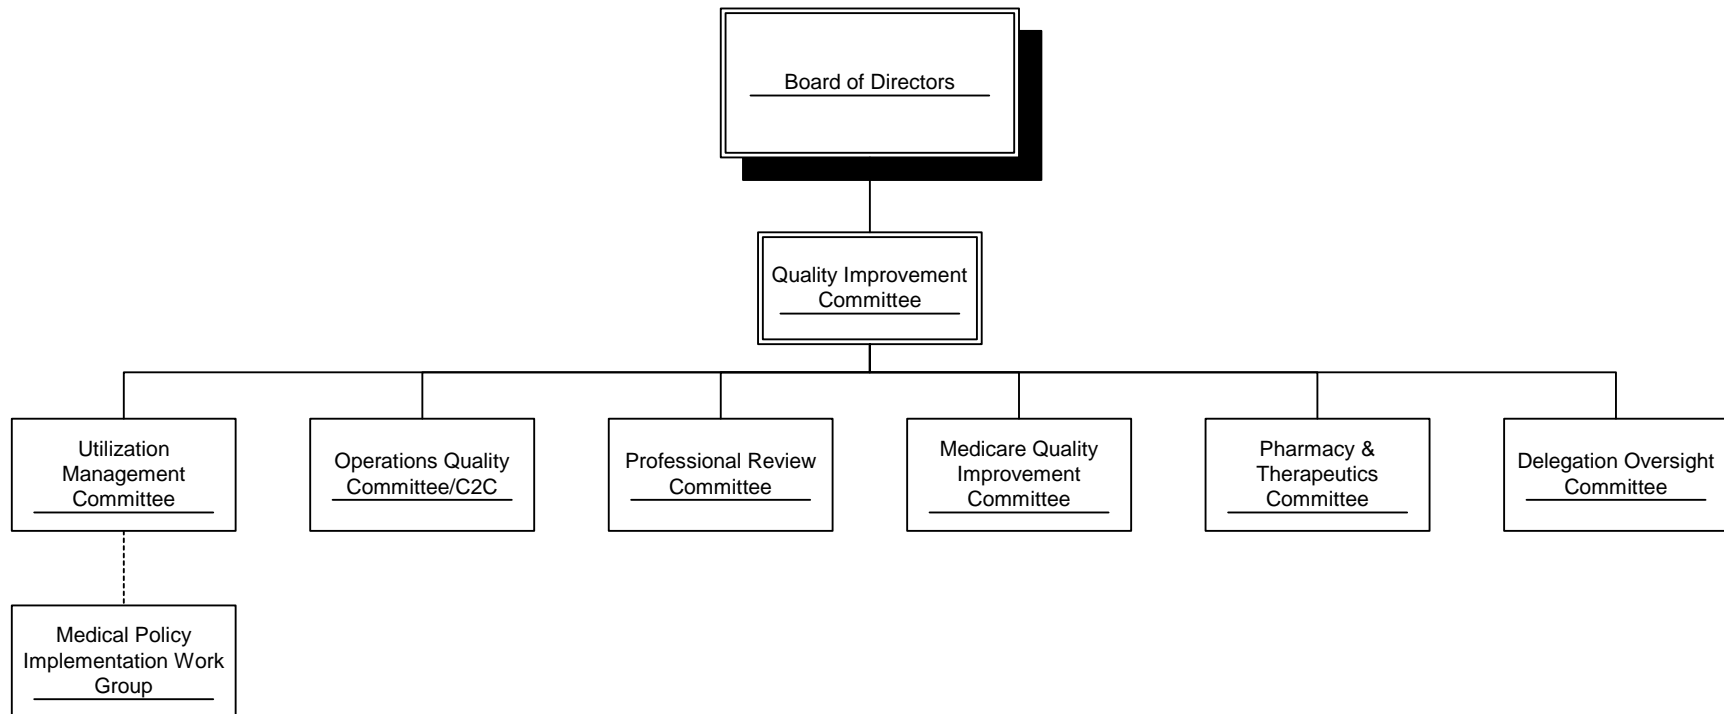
Board of Directors

Quality Improvement Committee

Utilization Management Committee

Operations Quality Committee/C2C

Professional Review Committee

Medicare Quality Improvement Committee

Pharmacy & Therapeutics Committee

Delegation Oversight Committee

Medical Policy Implementation Work Group